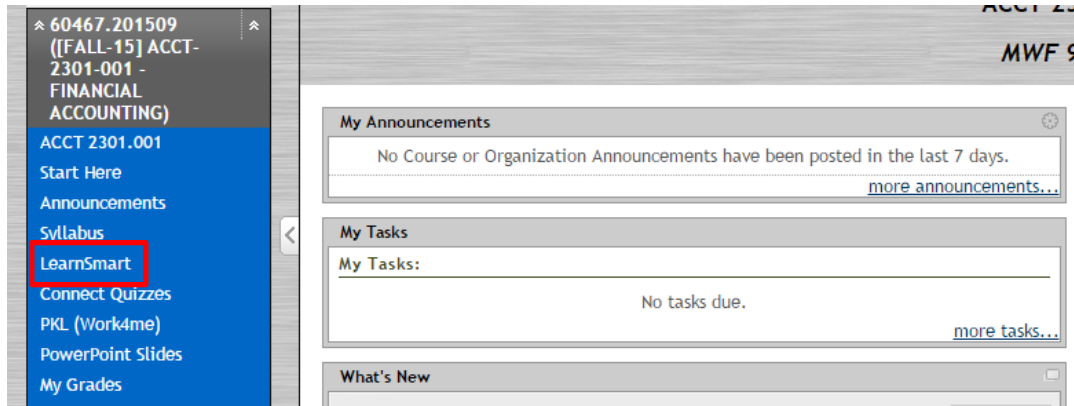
60467.201509 ([FALL-15] ACCT-2301-001 - FINANCIAL ACCOUNTING)

ACCT 2301.001
Start Here
Announcements
Syllabus
LearnSmart
Connect Quizzes
PKL (Work4me)
PowerPoint Slides
My Grades

ACCT 2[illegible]
MWF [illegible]

My Announcements
No Course or Organization Announcements have been posted in the last 7 days.
more announcements...

My Tasks
My Tasks:
No tasks due.
more tasks...

What's New